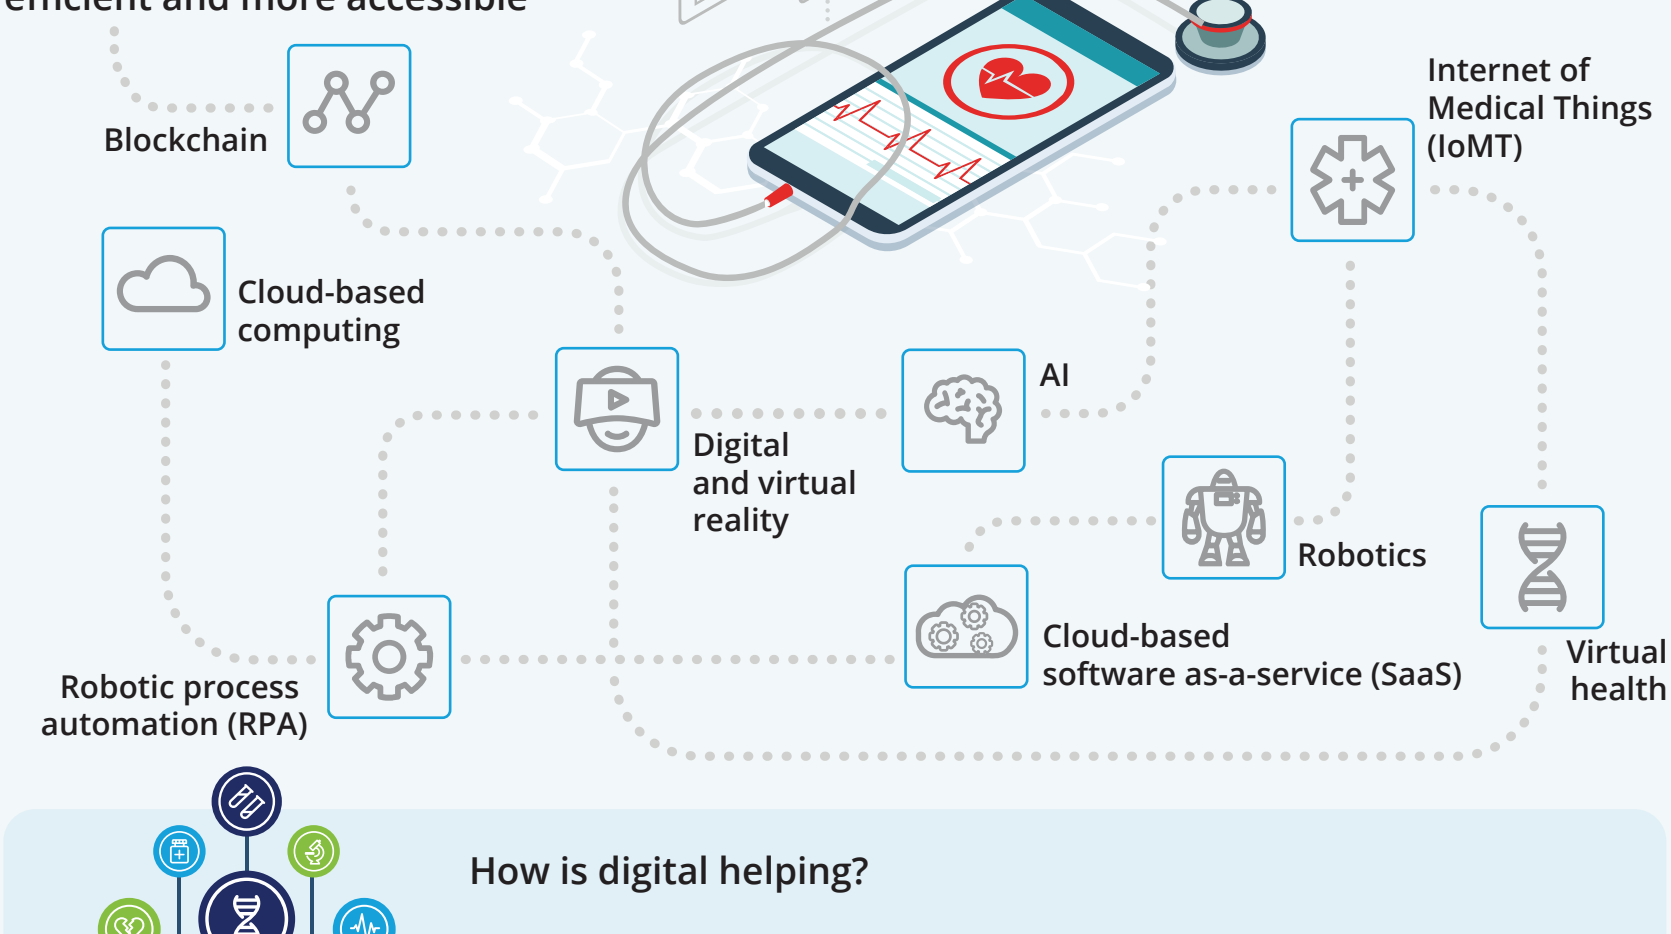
efficient and more accessible

Blockchain

Internet of Medical Things (IoMT)

Cloud-based computing

AI

Digital and virtual reality

Robotics

Virtual health

Cloud-based software as-a-service (SaaS)

Robotic process automation (RPA)

How is digital helping?